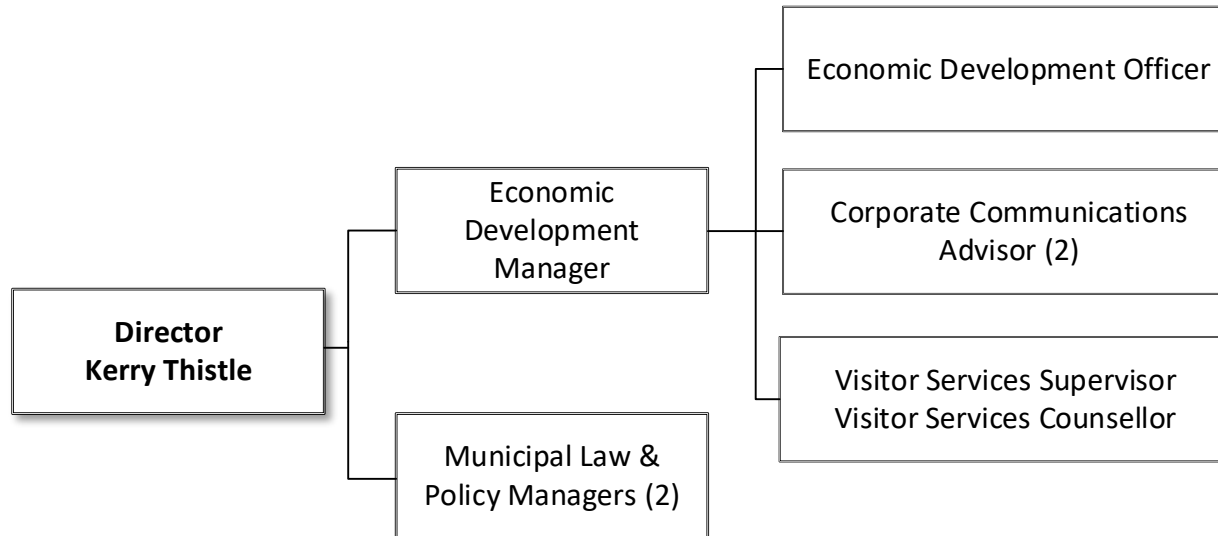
Director
Kerry Thistle

Economic Development Manager

Municipal Law & Policy Managers (2)

Economic Development Officer

Corporate Communications Advisor (2)

Visitor Services Supervisor
Visitor Services Counsellor